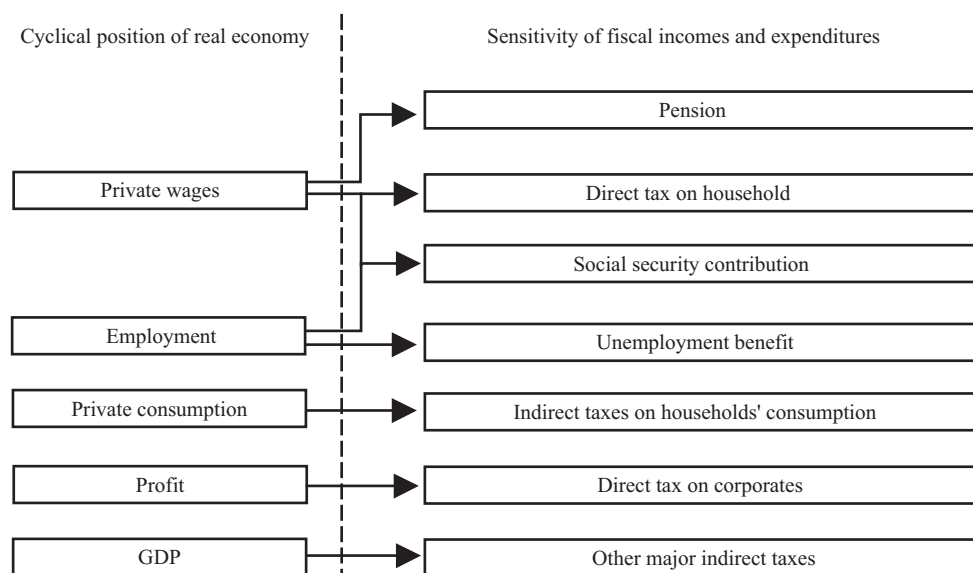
Cyclical position of real economy

Sensitivity of fiscal incomes and expenditures

Pension

Private wages

Direct tax on household

Social security contribution

Employment

Unemployment benefit

Private consumption

Indirect taxes on households' consumption

Profit

Direct tax on corporates

GDP

Other major indirect taxes